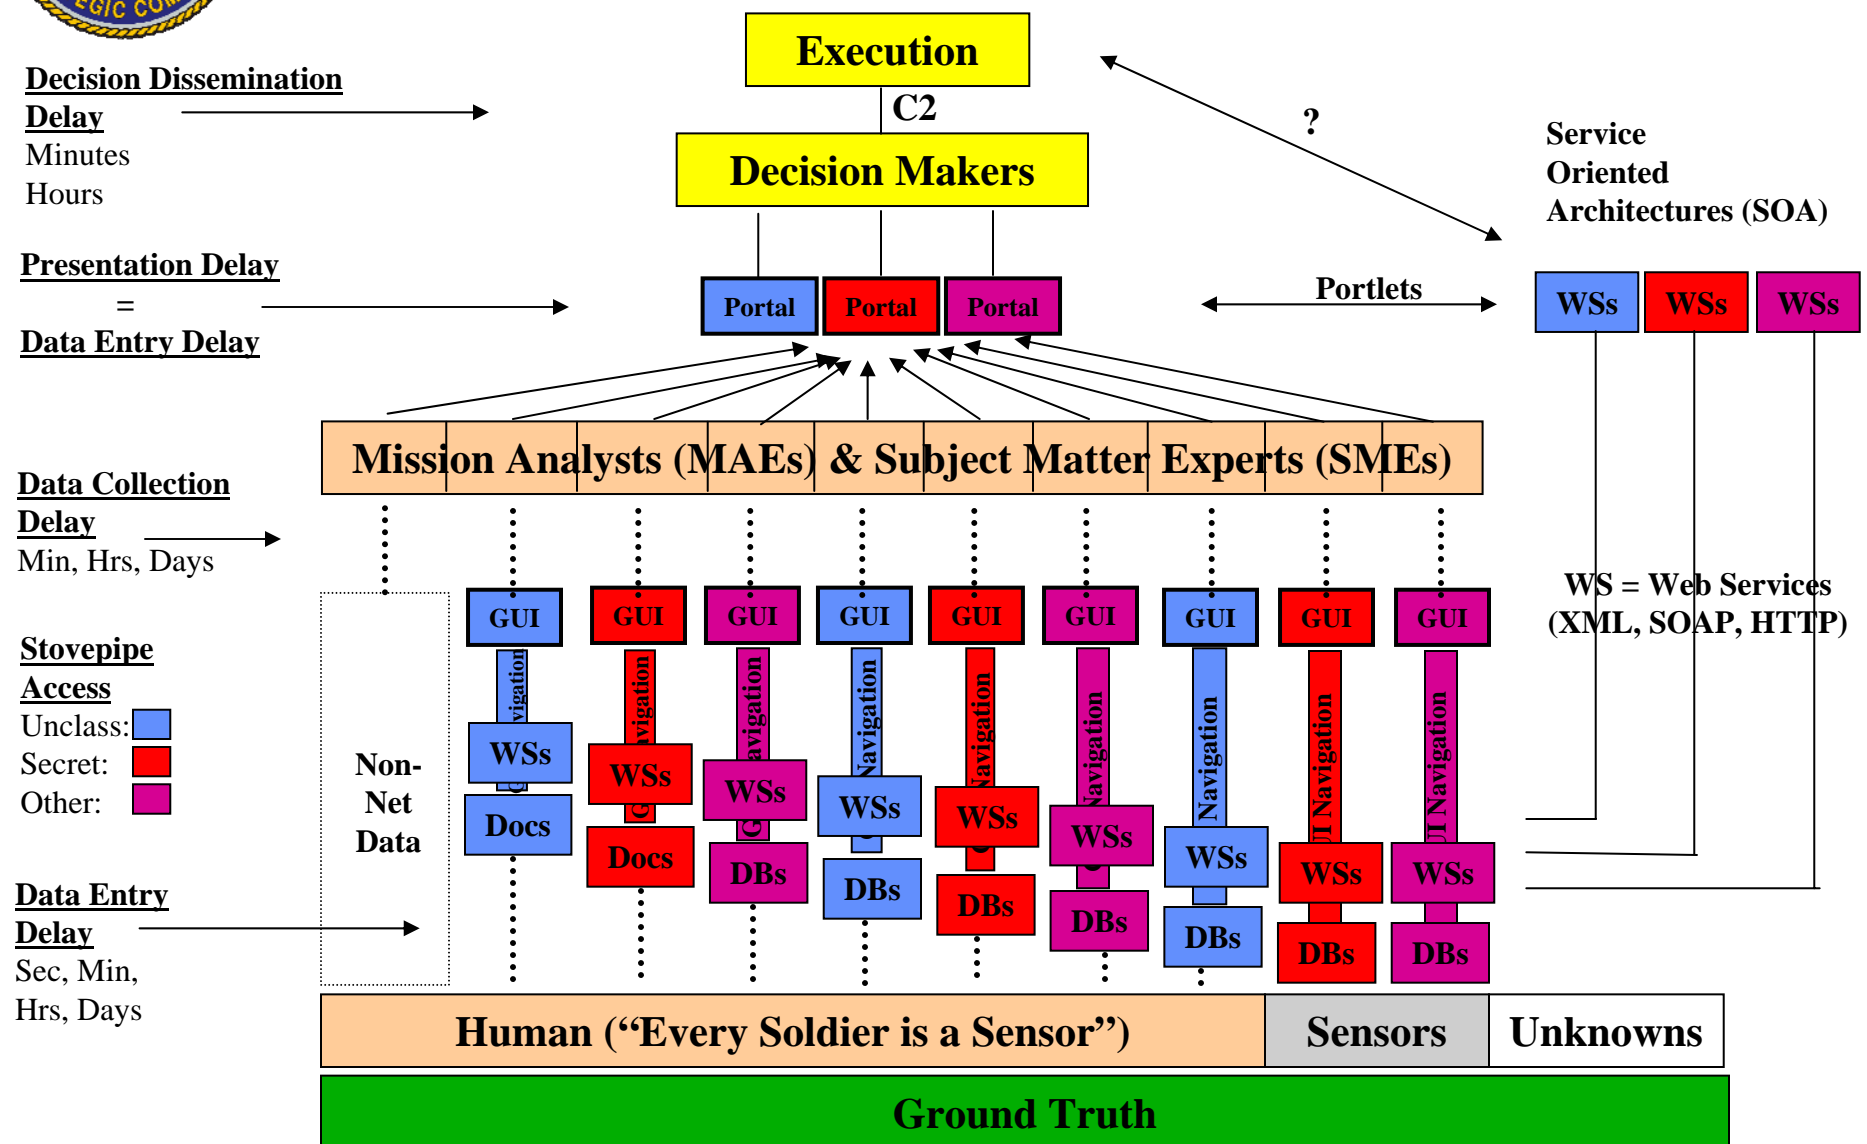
EGIC COM

Decision Dissemination Delay
Minutes
Hours

Execution

C2

Decision Makers

?

Service Oriented Architectures (SOA)

Presentation Delay
=
Data Entry Delay

Portal
Portal
Portal

Portlets

WSs
WSs
WSs

Mission Analysts (MAEs) & Subject Matter Experts (SMEs)

Data Collection Delay
Min, Hrs, Days

WS = Web Services (XML, SOAP, HTTP)

Stovepipe Access
Unclass:
Secret:
Other:

Non-Net Data

GUI
GUI
GUI
GUI
GUI
GUI
GUI
GUI
GUI

vigation
Navigation
avigation
Navigation
Navigation
Navigation
Navigation
I Navigation
I Navigation

WSs
WSs
WSs
WSs
WSs
WSs
WSs
WSs
WSs

Docs
Docs
DBs
DBs
DBs
DBs
DBs
DBs
DBs

Data Entry Delay
Sec, Min, Hrs, Days

Human (“Every Soldier is a Sensor”)
Sensors
Unknowns

Ground Truth